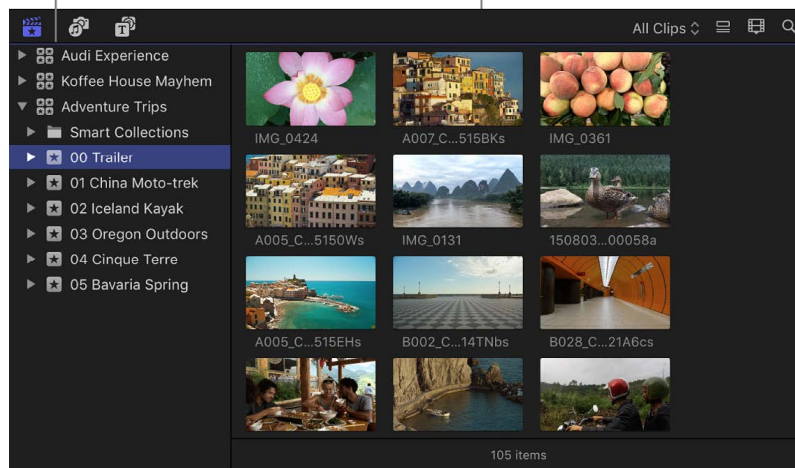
All Clips ◇

Audi Experience
Koffee House Mayhem
Adventure Trips
Smart Collections
00 Trailer
01 China Moto-trek
02 Iceland Kayak
03 Oregon Outdoors
04 Cinque Terre
05 Bavaria Spring

IMG_0424
A007_C...515BKs
IMG_0361
A005_C...5150Ws
IMG_0131
150803...00058a
A005_C...515EHs
B002_C...14TNbs
B028_C...21A6cs

105 items